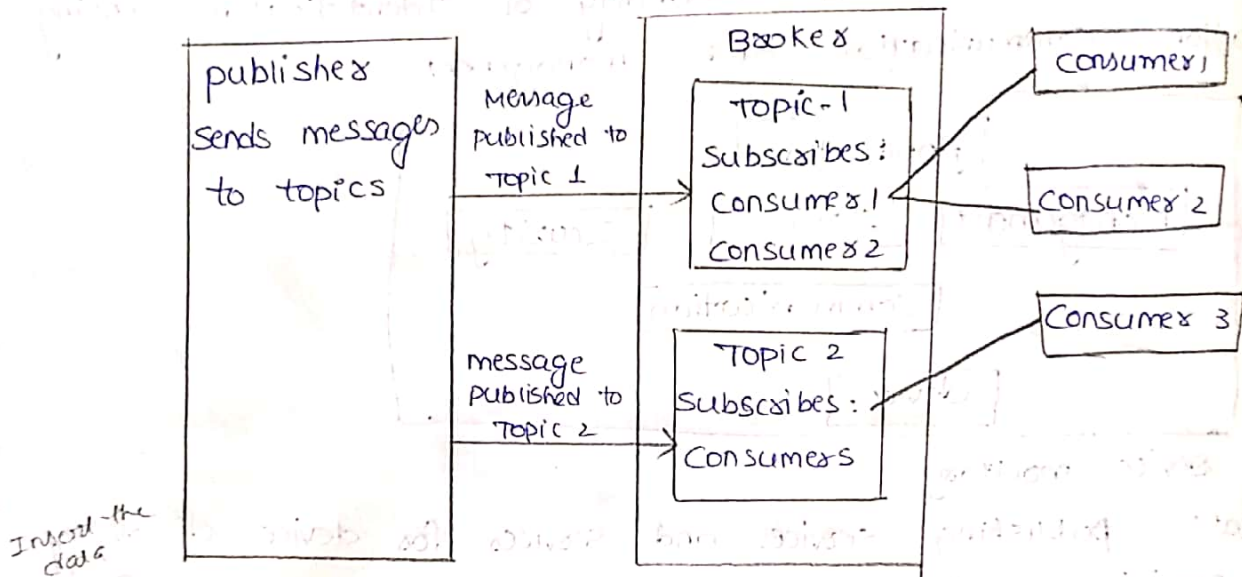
publisher sends messages to topics

Message published to Topic 1

message published to Topic 2

Broker

TOPIC-1
Subscribes:
Consumer1
Consumer2

TOPIC 2
Subscribes:
Consumers

consumer1

Consumer 2

Consumer 3

Insert the data